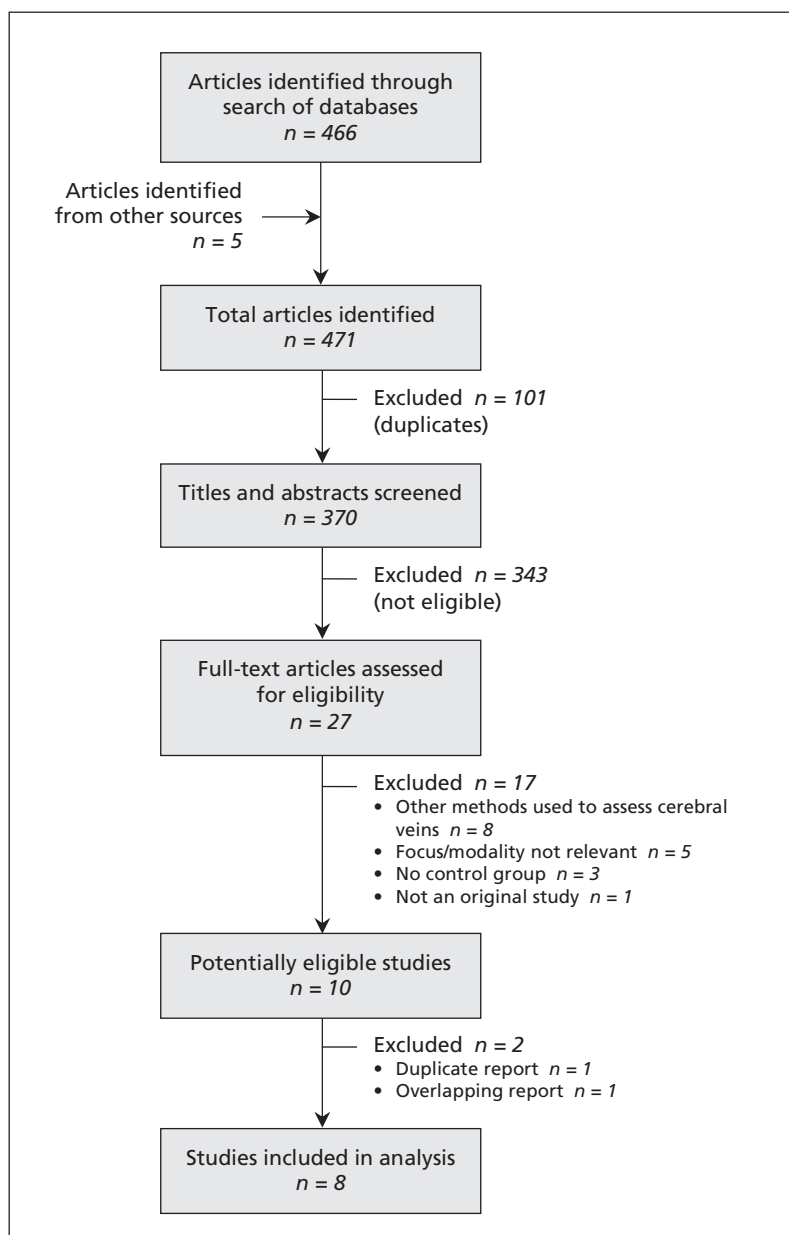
Articles identified through search of databases
$n = 466$

Articles identified from other sources
$n = 5$

Total articles identified
$n = 471$

Excluded $n = 101$
(duplicates)

Titles and abstracts screened
$n = 370$

Excluded $n = 343$
(not eligible)

Full-text articles assessed for eligibility
$n = 27$

Excluded $n = 17$
• Other methods used to assess cerebral veins $n = 8$
• Focus/modality not relevant $n = 5$
• No control group $n = 3$
• Not an original study $n = 1$

Potentially eligible studies
$n = 10$

Excluded $n = 2$
• Duplicate report $n = 1$
• Overlapping report $n = 1$

Studies included in analysis
$n = 8$